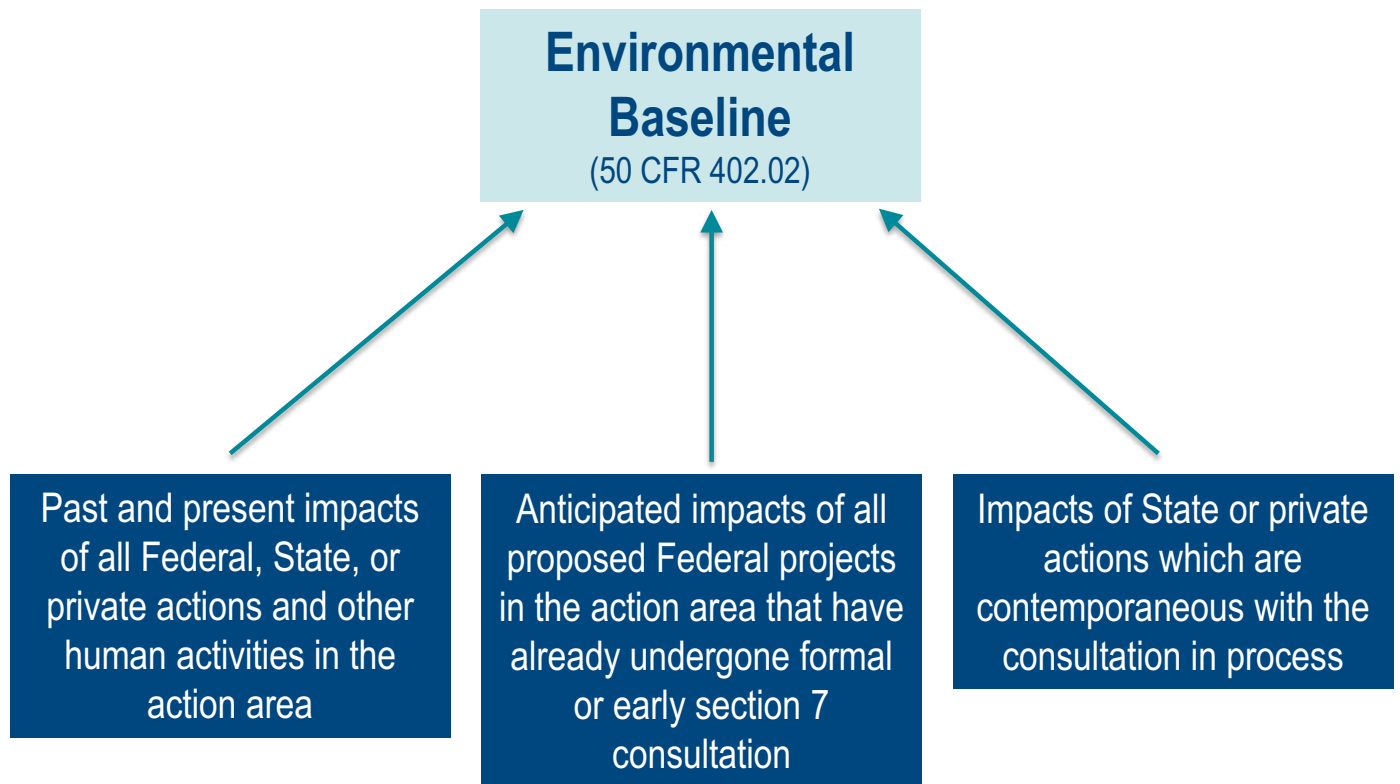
Environmental Baseline
(50 CFR 402.02)

Past and present impacts of all Federal, State, or private actions and other human activities in the action area

Anticipated impacts of all proposed Federal projects in the action area that have already undergone formal or early section 7 consultation

Impacts of State or private actions which are contemporaneous with the consultation in process